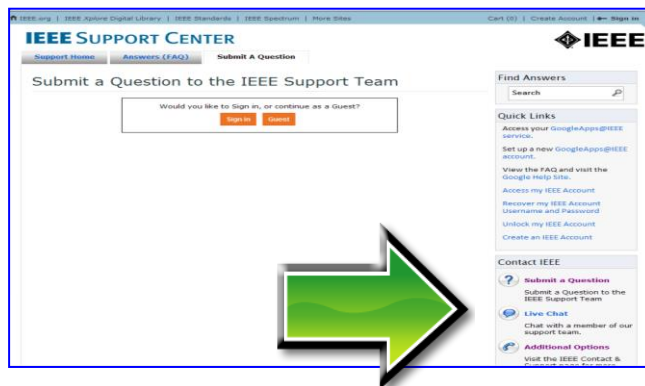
IEEE.org | IEEE Xplore Digital Library | IEEE Standards | IEEE Spectrum | More Sites

Cart (0) | Create Account | Sign In

IEEE SUPPORT CENTER

IEEE

Support Home | Answers (FAQ) | Submit A Question

Submit a Question to the IEEE Support Team

Would you like to Sign in, or continue as a Guest?

Sign In | Guest

Find Answers

Search

Quick Links

Access your GoogleApps@IEEE service.

Set up a new GoogleApps@IEEE account.

View the FAQ and visit the Google Help Site.

Access my IEEE Account

Recover my IEEE Account Username and Password

Unlock my IEEE Account

Create an IEEE Account

Contact IEEE

Submit a Question

Submit a Question to the IEEE Support Team

Live Chat

Chat with a member of our support team.

Additional Options

Visit the IEEE Contact & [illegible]